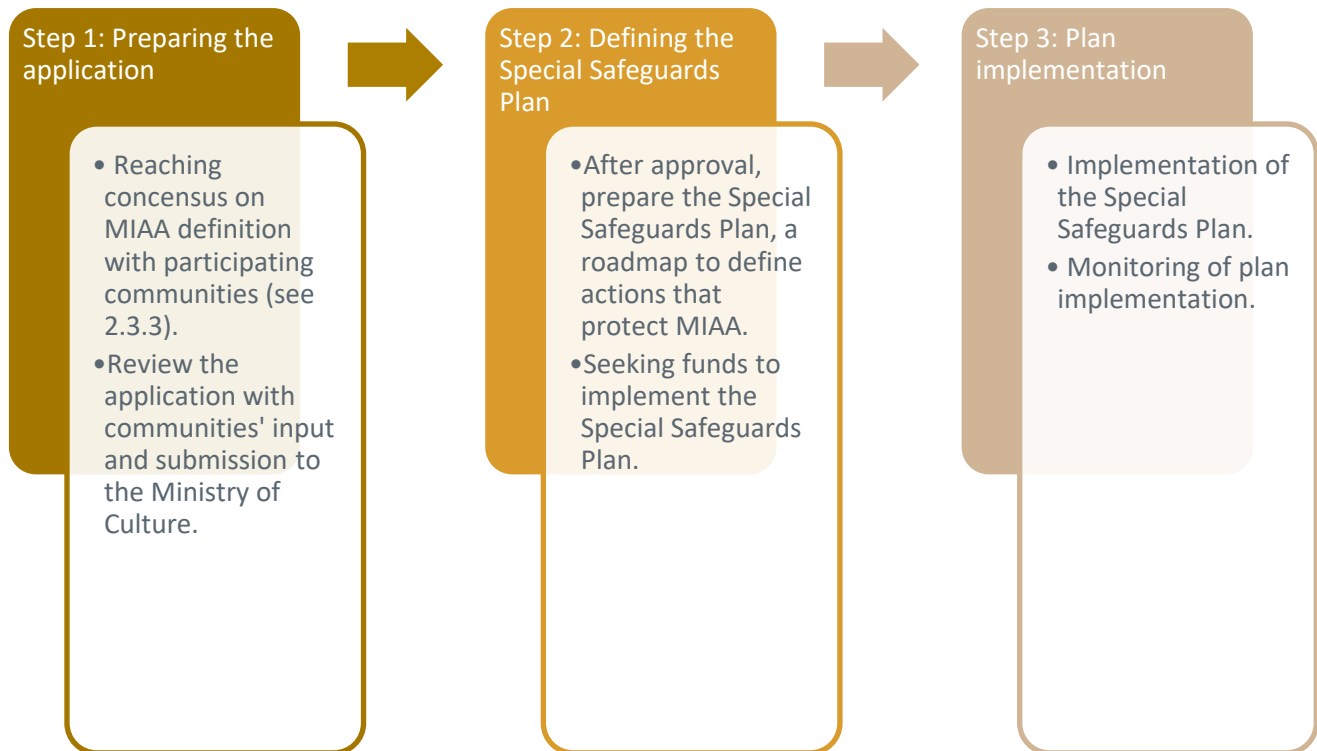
Step 1: Preparing the application

• Reaching concensus on MIAA definition with participating communities (see 2.3.3).
• Review the application with communities' input and submission to the Ministry of Culture.

Step 2: Defining the Special Safeguards Plan

• After approval, prepare the Special Safeguards Plan, a roadmap to define actions that protect MIAA.
• Seeking funds to implement the Special Safeguards Plan.

Step 3: Plan implementation

• Implementation of the Special Safeguards Plan.
• Monitoring of plan implementation.